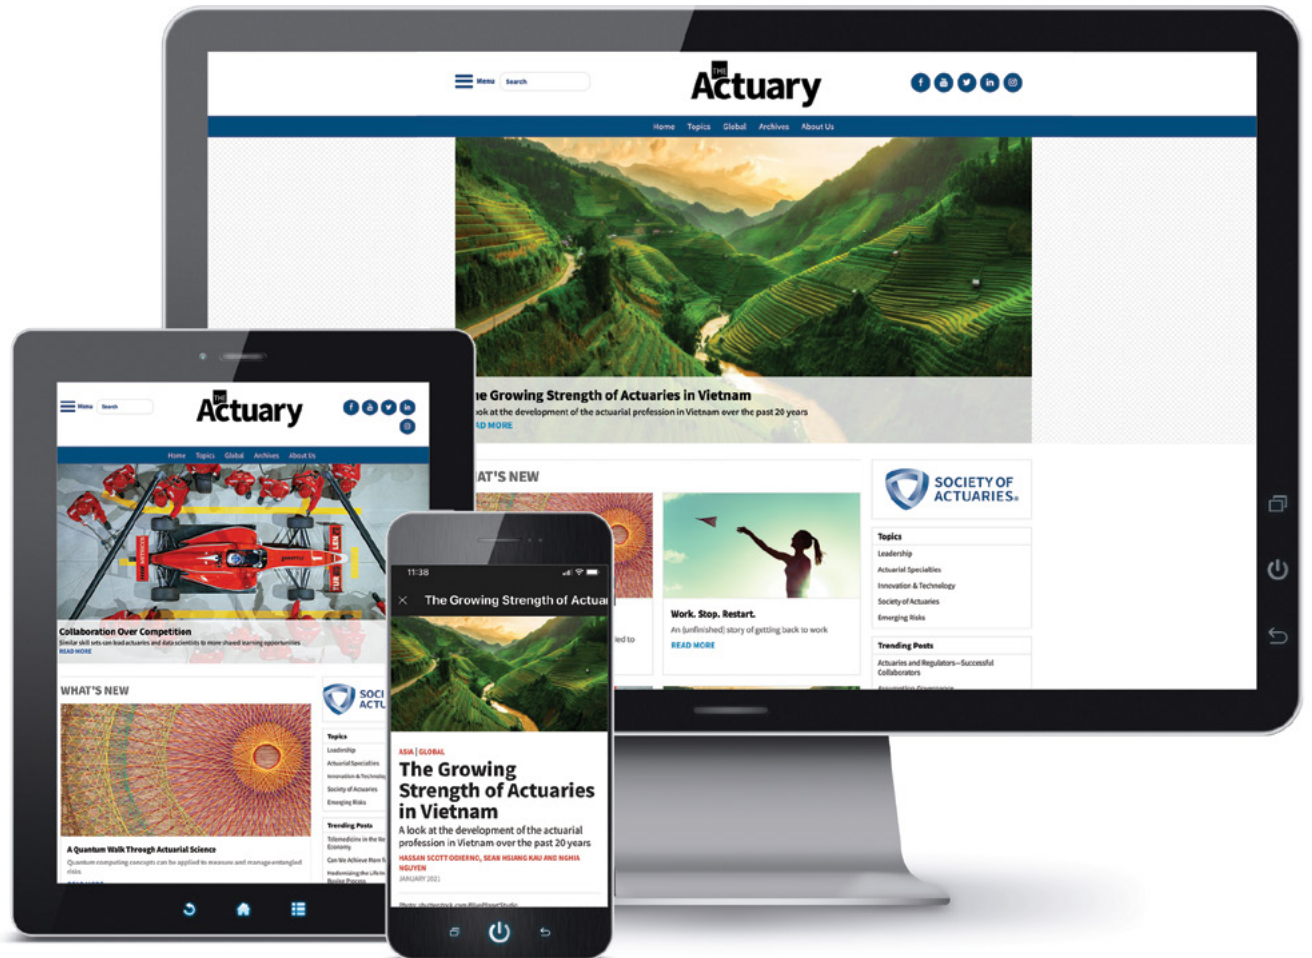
Menu Search

THE Actuary

Home Topics Global Archives About Us

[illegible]e Growing Strength of Actuaries in Vietnam
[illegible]ok at the development of the actuarial profession in Vietnam over the past 20 years
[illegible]D MORE

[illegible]AT'S NEW

Work. Stop. Restart.
An (unfinished) story of getting back to work
READ MORE

SOCIETY OF ACTUARIES

Topics
Leadership
Actuarial Specialties
Innovation & Technology
Society of Actuaries
Emerging Risks

Trending Posts
Actuaries and Regulators—Successful Collaborators

Menu Search

THE Actuary

Home Topics Global Archives About Us

Collaboration Over Competition
Similar skill sets can lead actuaries and data scientists to more shared learning opportunities
READ MORE

WHAT'S NEW

A Quantum Walk Through Actuarial Science
Quantum computing concepts can be applied to measure and manage entangled risks

SOCI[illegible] ACTU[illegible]

Topics
Leadership
Actuarial Specialties
Innovation & Technolog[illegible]
Society of Actuaries
Emerging Risks

Trending Posts
Telemedicine in the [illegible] Economy
Can We Achieve More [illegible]
Redesigning the Life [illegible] Review Process

11:38

The Growing Strength of Actua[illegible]

ASIA | GLOBAL
The Growing Strength of Actuaries in Vietnam
A look at the development of the actuarial profession in Vietnam over the past 20 years
HASSAN SCOTT ODIERNO, SEAH HSIANG KAU AND NGHIA NGUYEN
JANUARY 2021